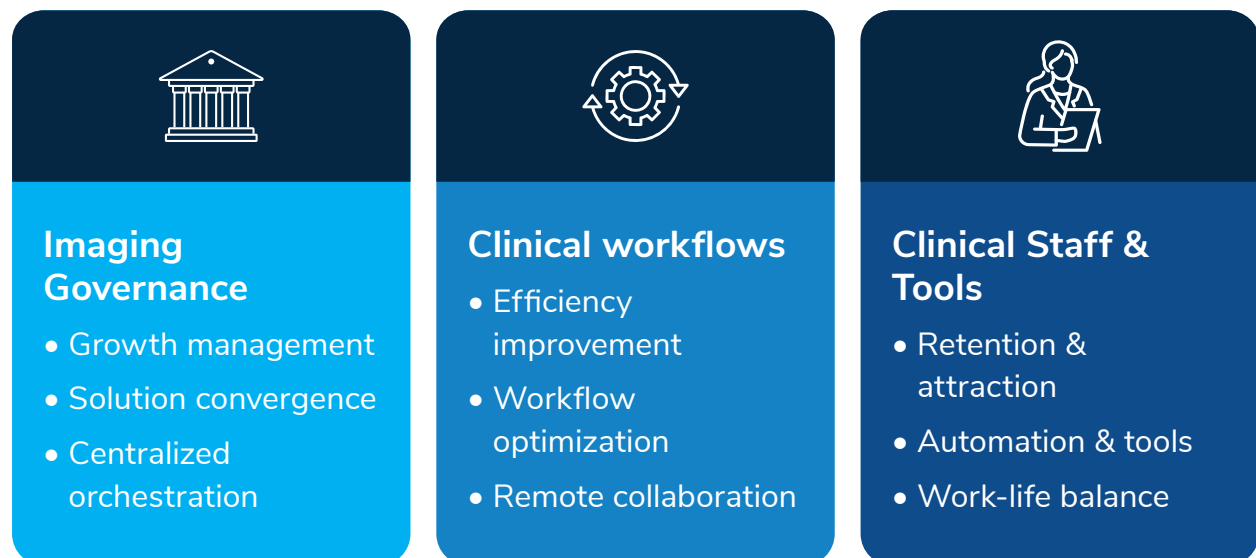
Imaging Governance

• Growth management
• Solution convergence
• Centralized orchestration

Clinical workflows

• Efficiency improvement
• Workflow optimization
• Remote collaboration

Clinical Staff & Tools

• Retention & attraction
• Automation & tools
• Work-life balance